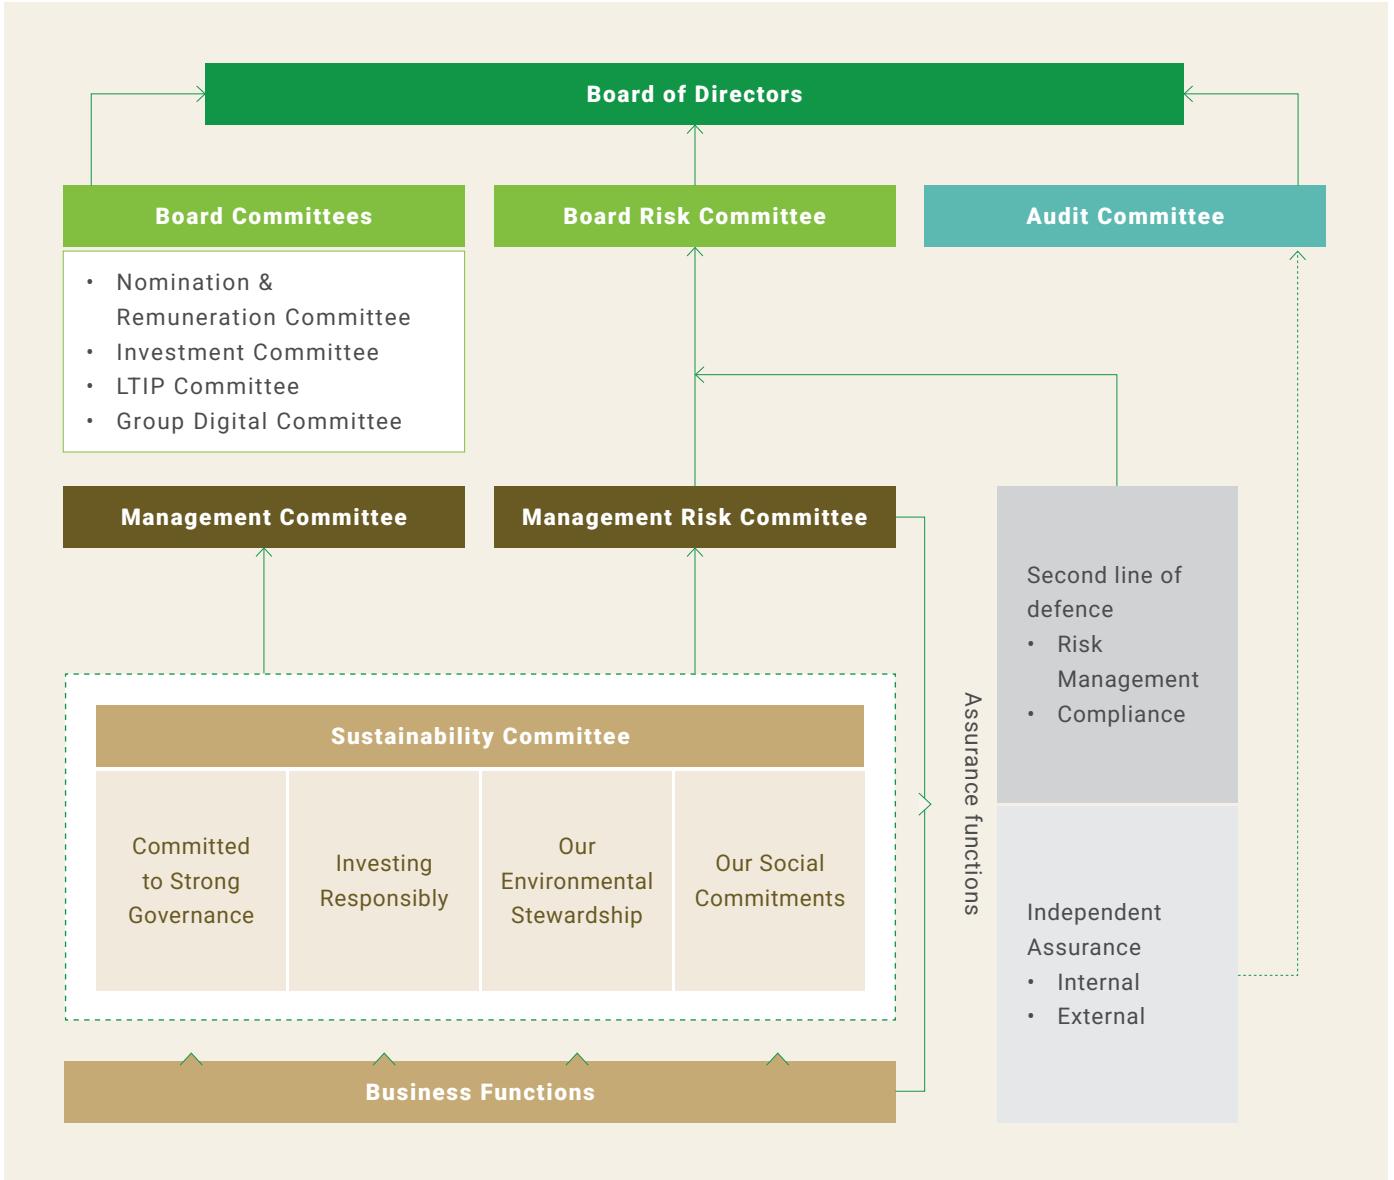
Board of Directors

Board Committees

- Nomination & Remuneration Committee
- Investment Committee
- LTIP Committee
- Group Digital Committee

Board Risk Committee

Audit Committee

Management Committee

Management Risk Committee

Second line of defence
- Risk Management
- Compliance

Assurance functions

Sustainability Committee

Committed to Strong Governance

Investing Responsibly

Our Environmental Stewardship

Our Social Commitments

Independent Assurance
- Internal
- External

Business Functions